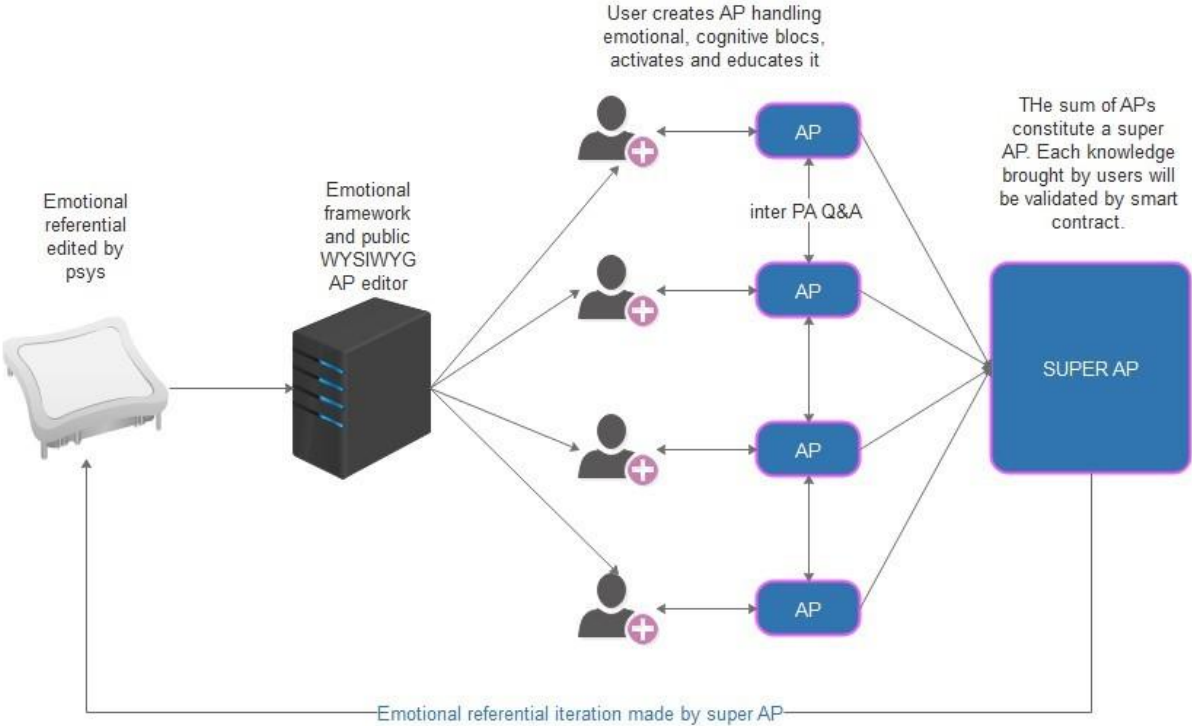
User creates AP handling emotional, cognitive blocs, activates and educates it

THe sum of APs constitute a super AP. Each knowledge brought by users will be validated by smart contract.

Emotional referential edited by psys

Emotional framework and public WYSIWYG AP editor

AP

inter PA Q&A

AP

AP

AP

SUPER AP

Emotional referential iteration made by super AP